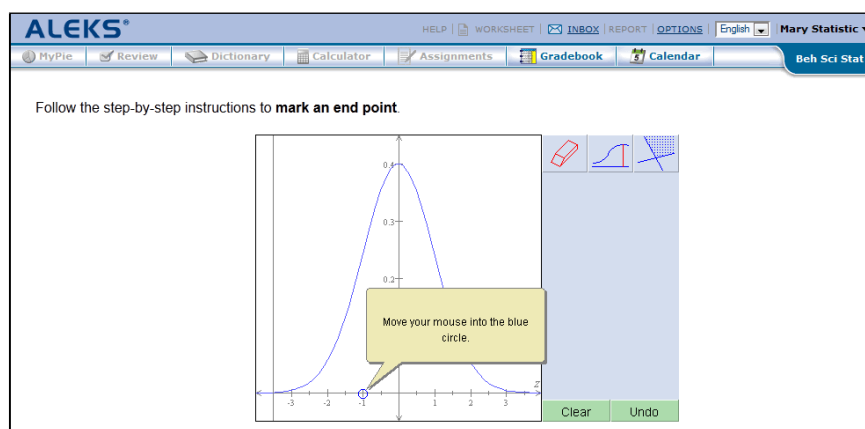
ALEKS®

HELP | WORKSHEET | INBOX | REPORT | OPTIONS | English | Mary Statistic

MyPie | Review | Dictionary | Calculator | Assignments | Gradebook | Calendar | Beh Sci Stat

Follow the step-by-step instructions to **mark an end point**.

0.4
0.3
0.2
-3 -2 -1 1 2 3
z

Move your mouse into the blue circle.

Clear | Undo